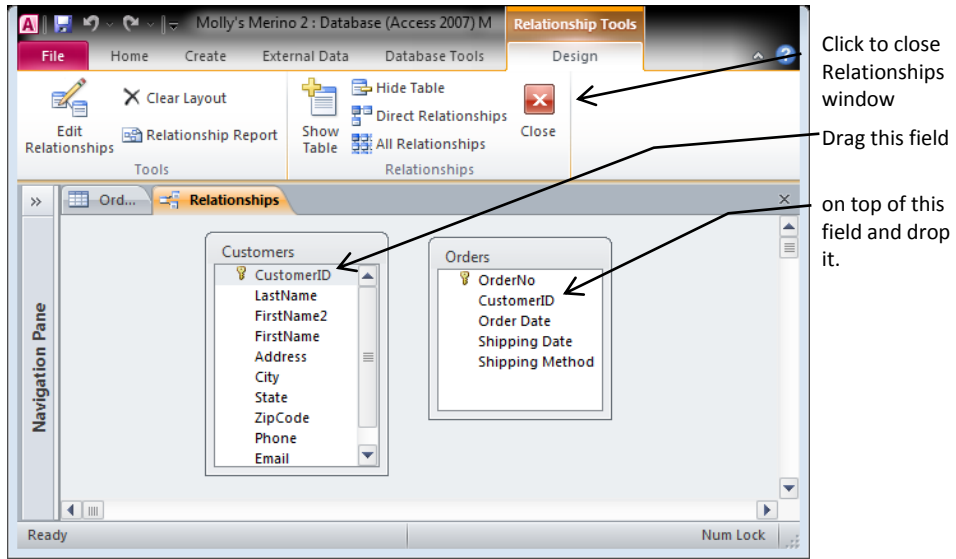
Molly's Merino 2 : Database (Access 2007) M

Relationship Tools

File Home Create External Data Database Tools Design

Edit Relationships

Clear Layout

Relationship Report

Tools

Show Table

Hide Table

Direct Relationships

All Relationships

Relationships

Close

Ord...

Relationships

Navigation Pane

Customers

CustomerID
LastName
FirstName2
FirstName
Address
City
State
ZipCode
Phone
Email

Orders

OrderNo
CustomerID
Order Date
Shipping Date
Shipping Method

Ready

Num Lock

Click to close Relationships window

Drag this field

on top of this field and drop it.